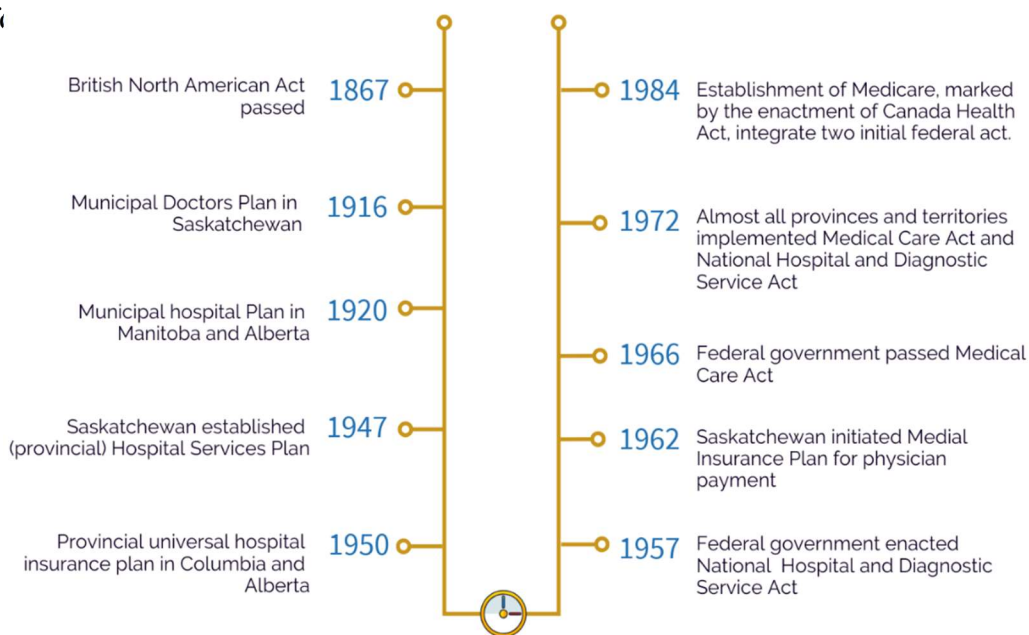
British North American Act passed 1867

Municipal Doctors Plan in Saskatchewan 1916

Municipal hospital Plan in Manitoba and Alberta 1920

Saskatchewan established (provincial) Hospital Services Plan 1947

Provincial universal hospital insurance plan in Columbia and Alberta 1950

1984 Establishment of Medicare, marked by the enactment of Canada Health Act, integrate two initial federal act.

1972 Almost all provinces and territories implemented Medical Care Act and National Hospital and Diagnostic Service Act

1966 Federal government passed Medical Care Act

1962 Saskatchewan initiated Medial Insurance Plan for physician payment

1957 Federal government enacted National Hospital and Diagnostic Service Act